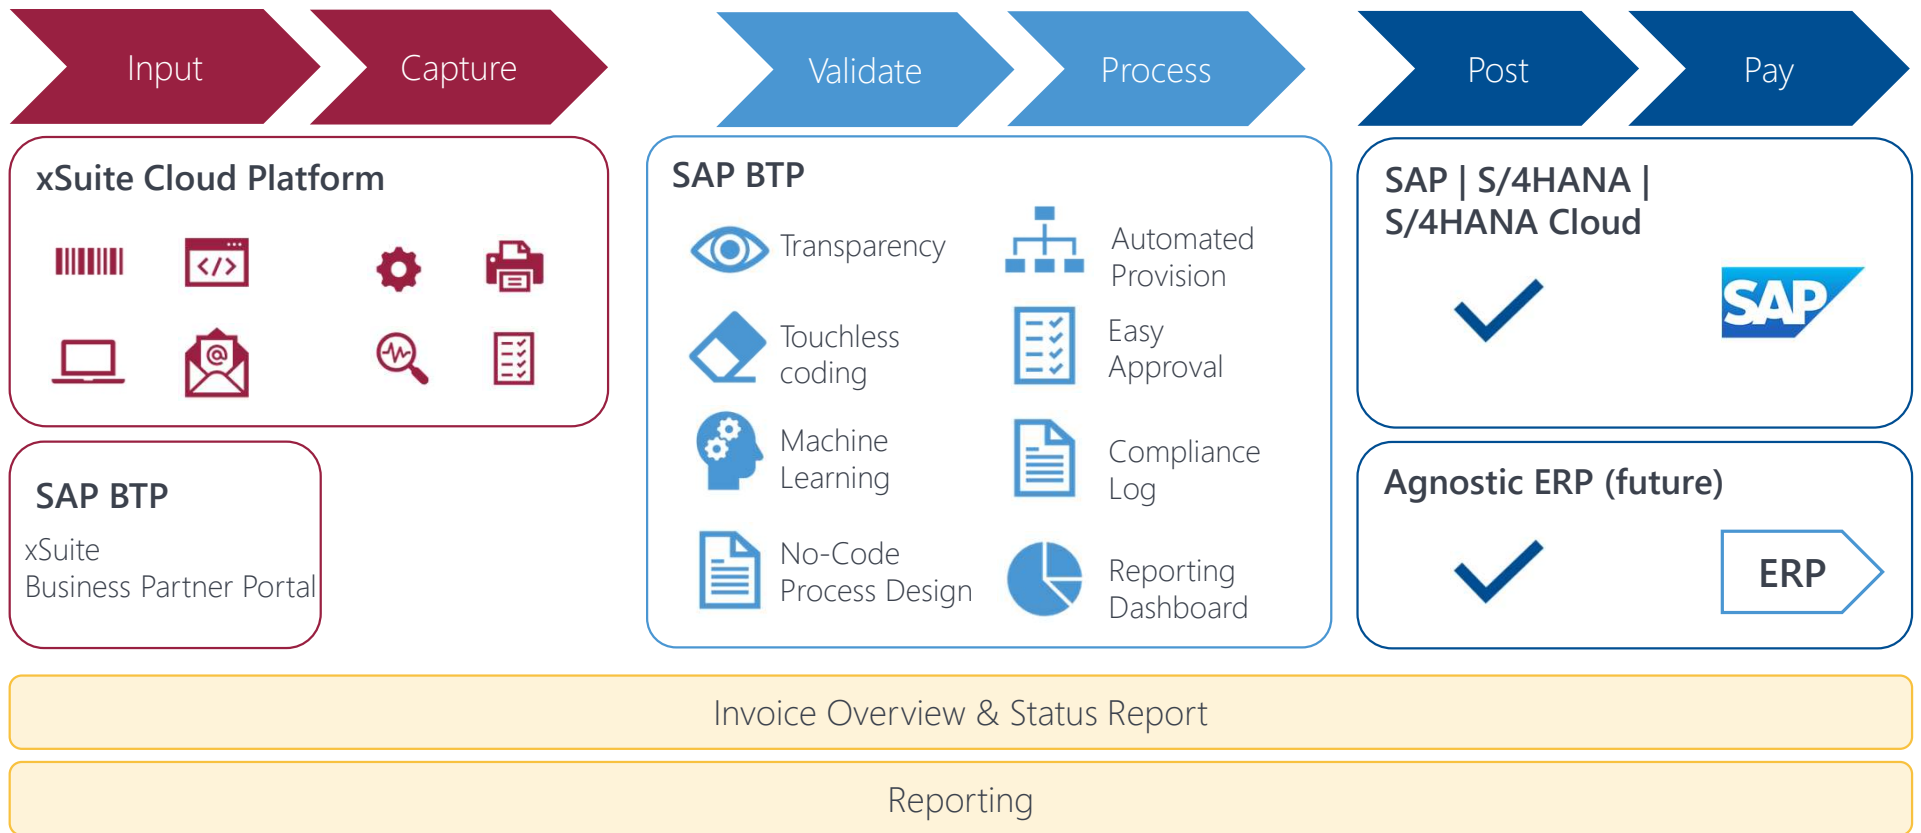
Input

Capture

Validate

Process

Post

Pay

xSuite Cloud Platform

SAP BTP

xSuite
Business Partner Portal

SAP BTP

Transparency

Automated Provision

Touchless coding

Easy Approval

Machine Learning

Compliance Log

No-Code Process Design

Reporting Dashboard

SAP | S/4HANA | S/4HANA Cloud

SAP

Agnostic ERP (future)

ERP

Invoice Overview & Status Report

Reporting